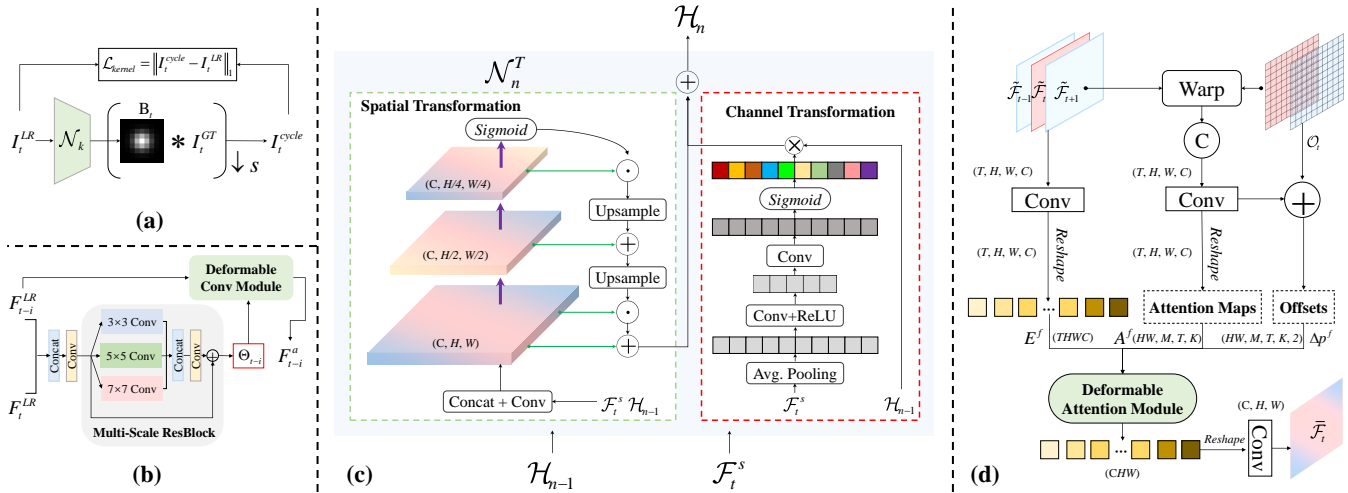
$\mathcal{L}_{kernel} = \left\| I_t^{cycle} - I_t^{LR} \right\|_1$

$I_t^{LR}$ $\mathcal{N}_k$ $B_t$ $*$ $I_t^{GT}$ $\downarrow s$ $I_t^{cycle}$

(a)

$F_{t-i}^{LR}$ Deformable Conv Module

Concat Conv 3×3 Conv 5×5 Conv 7×7 Conv Concat Conv $\Theta_{t-i}$ $F_{t-i}^{a}$

$F_t^{LR}$ Multi-Scale ResBlock

(b)

$\mathcal{H}_n$

$\mathcal{N}_n^T$

Spatial Transformation

Sigmoid

(C, H/4, W/4)

Upsample

(C, H/2, W/2)

Upsample

(C, H, W)

Concat + Conv $\mathcal{F}_t^s$ $\mathcal{H}_{n-1}$

Channel Transformation

Sigmoid

Conv

Conv+ReLU

Avg. Pooling

$\mathcal{F}_t^s$ $\mathcal{H}_{n-1}$

(c) $\mathcal{H}_{n-1}$ $\mathcal{F}_t^s$

$\tilde{\mathcal{F}}_{t-1}$ $\tilde{\mathcal{F}}_t$ $\tilde{\mathcal{F}}_{t+1}$ Warp

C $\mathcal{O}_t$

(T, H, W, C) (T, H, W, C)

Conv Conv

(T, H, W, C) Reshape Reshape

Attention Maps Offsets

$E^f$ (THWC) $A^f$(HW, M, T, K) (HW, M, T, K, 2) $\Delta p^f$

Deformable Attention Module

(C, H, W)

Reshape Conv $\bar{\mathcal{F}}_t$

(CHW)

(d)